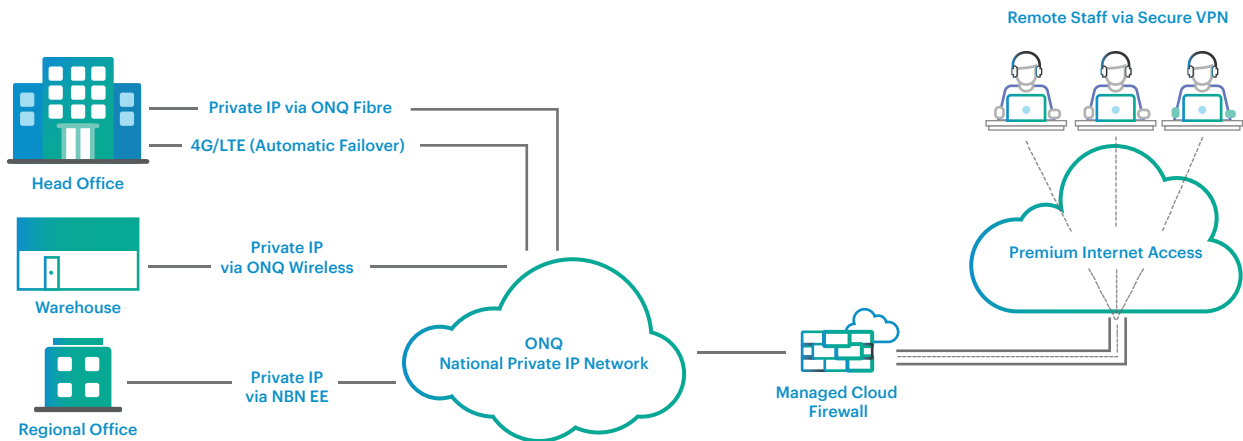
Remote Staff via Secure VPN

Private IP via ONQ Fibre

4G/LTE (Automatic Failover)

Head Office

Private IP
via ONQ Wireless

Warehouse

Premium Internet Access

ONQ
National Private IP Network

Private IP
via NBN EE

Regional Office

Managed Cloud
Firewall